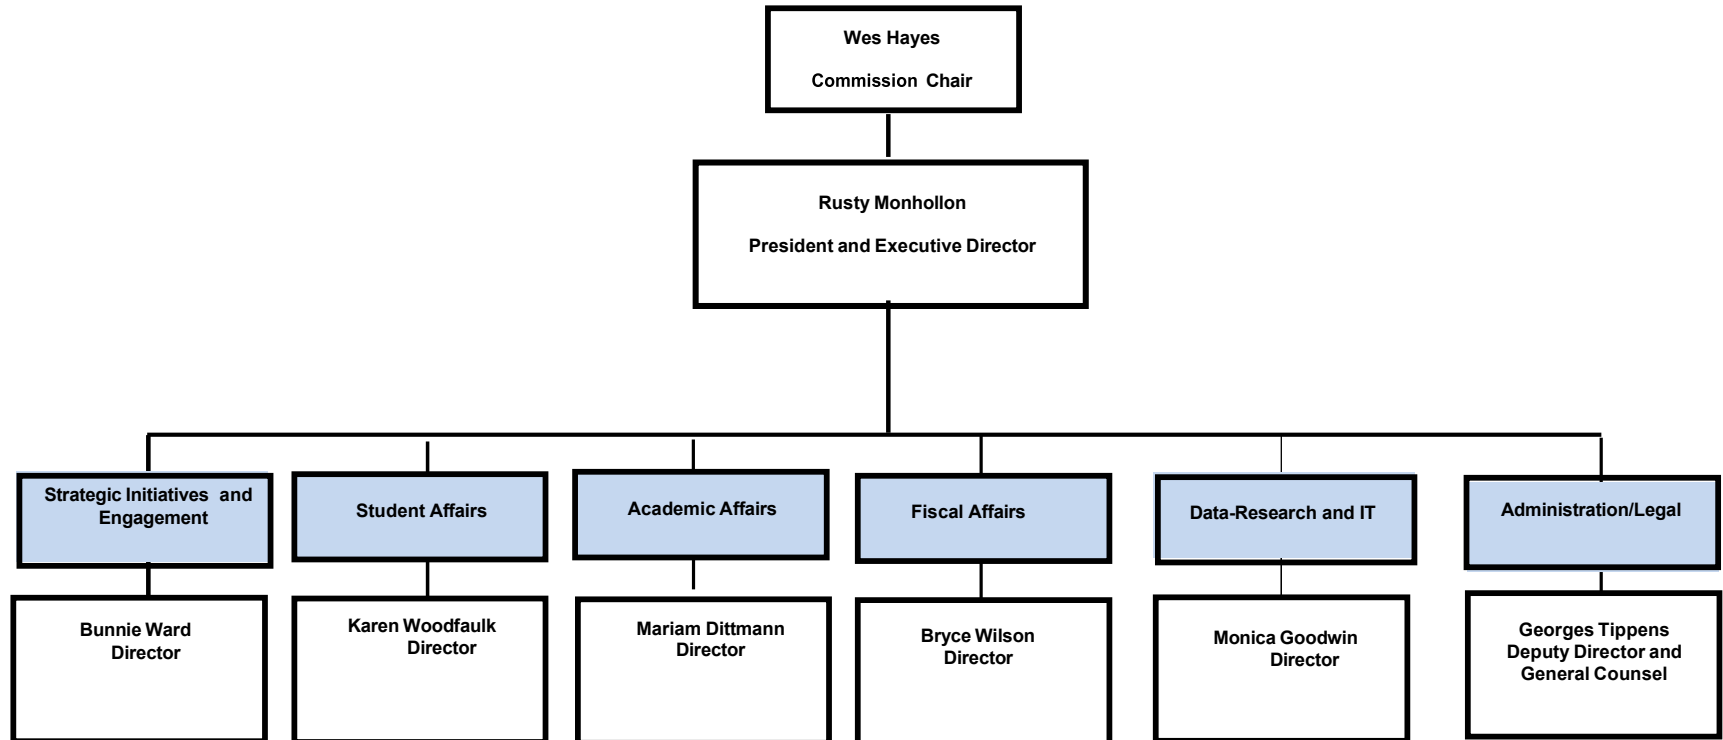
Wes Hayes
Commission Chair

Rusty Monhollon
President and Executive Director

Strategic Initiatives and Engagement

Bunnie Ward
Director

Student Affairs

Karen Woodfaulk
Director

Academic Affairs

Mariam Dittmann
Director

Fiscal Affairs

Bryce Wilson
Director

Data-Research and IT

Monica Goodwin
Director

Administration/Legal

Georges Tippens
Deputy Director and
General Counsel